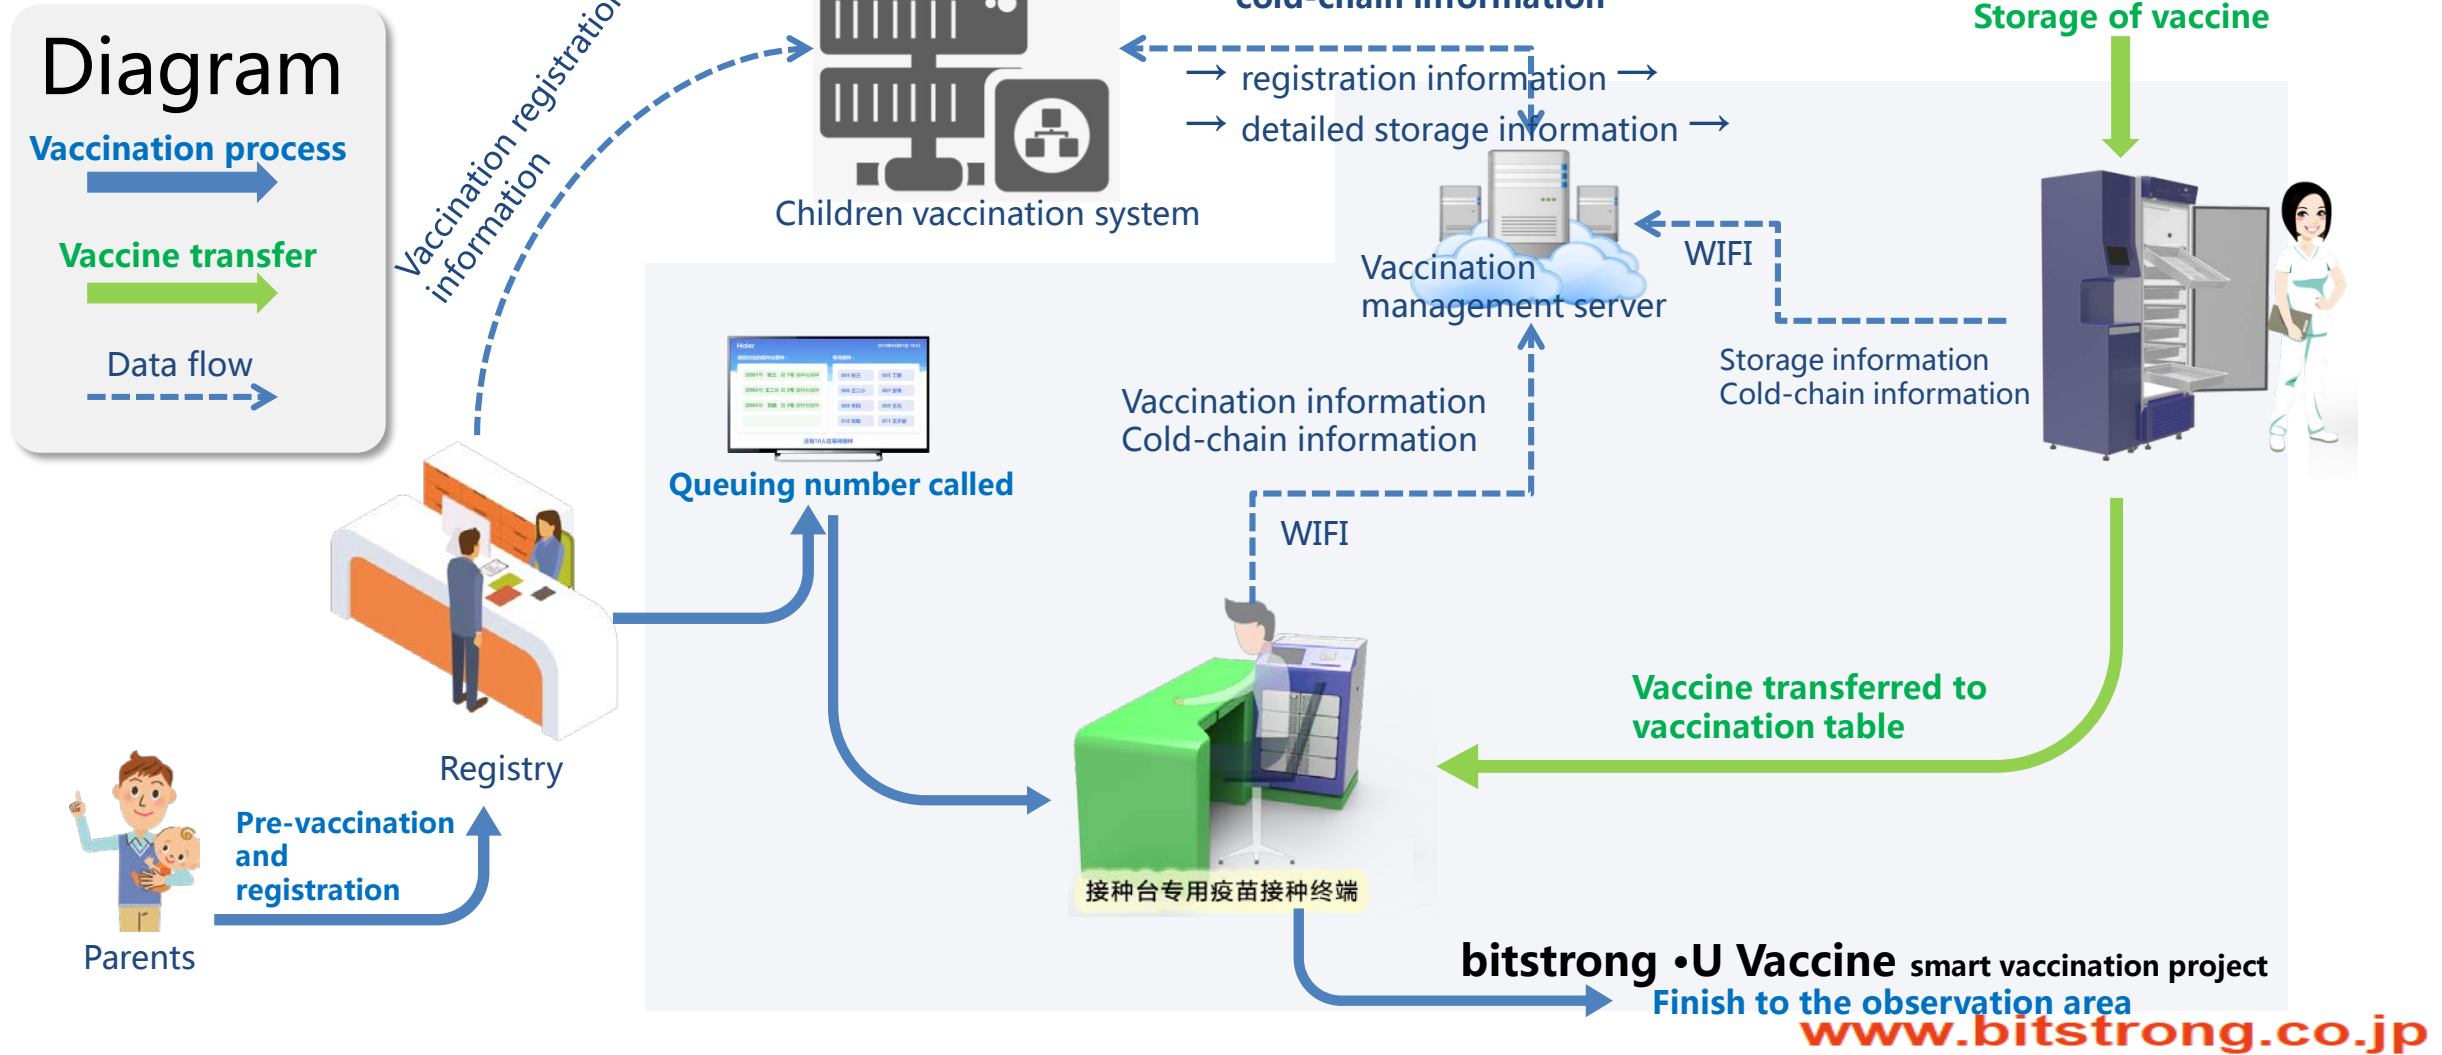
Diagram

Vaccination process

Vaccine transfer

Data flow

Vaccination registration information

Children vaccination system

Cold-chain information

→ registration information →
→ detailed storage information →

Storage of vaccine

Vaccination management server

WIFI

Storage information
Cold-chain information

Queuing number called

Vaccination information
Cold-chain information

WIFI

Registry

Vaccine transferred to vaccination table

Pre-vaccination and registration

Parents

接种台专用疫苗接种终端

bitstrong •U Vaccine smart vaccination project

Finish to the observation area

www.bitstrong.co.jp